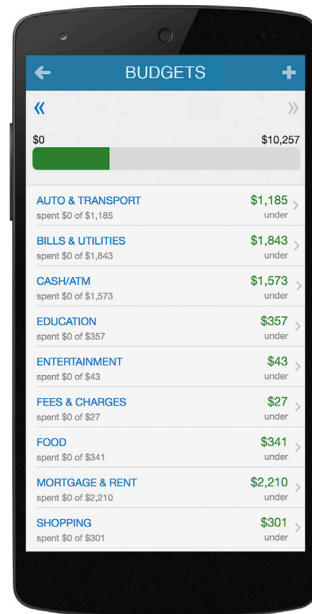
BUDGETS

«
»

$0
$10,257

AUTO & TRANSPORT
spent $0 of $1,185
$1,185
under

BILLS & UTILITIES
spent $0 of $1,843
$1,843
under

CASH/ATM
spent $0 of $1,573
$1,573
under

EDUCATION
spent $0 of $357
$357
under

ENTERTAINMENT
spent $0 of $43
$43
under

FEES & CHARGES
spent $0 of $27
$27
under

FOOD
spent $0 of $341
$341
under

MORTGAGE & RENT
spent $0 of $2,210
$2,210
under

SHOPPING
spent $0 of $301
$301
under